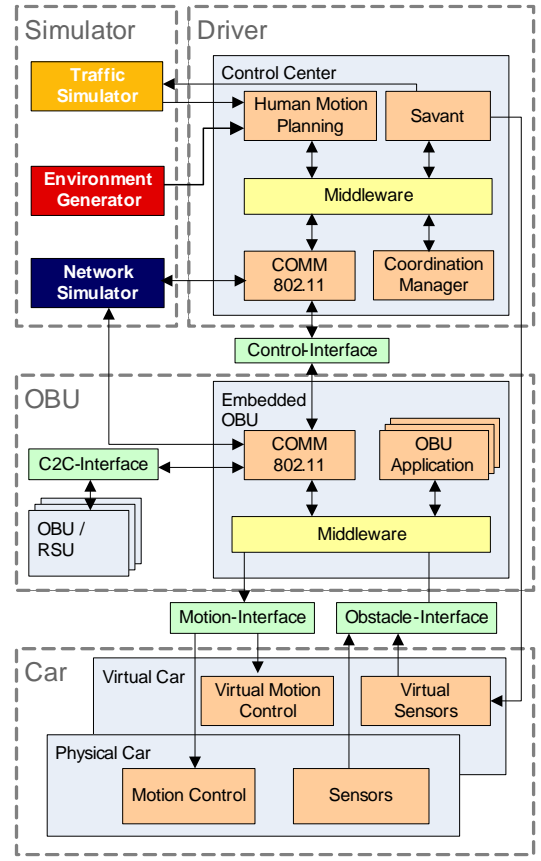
Simulator

Traffic Simulator

Environment Generator

Network Simulator

Driver

Control Center

Human Motion Planning

Savant

Middleware

COMM 802.11

Coordination Manager

Control-Interface

OBU

Embedded OBU

C2C-Interface

COMM 802.11

OBU Application

OBU / RSU

Middleware

Motion-Interface

Obstacle-Interface

Car

Virtual Car

Virtual Motion Control

Virtual Sensors

Physical Car

Motion Control

Sensors